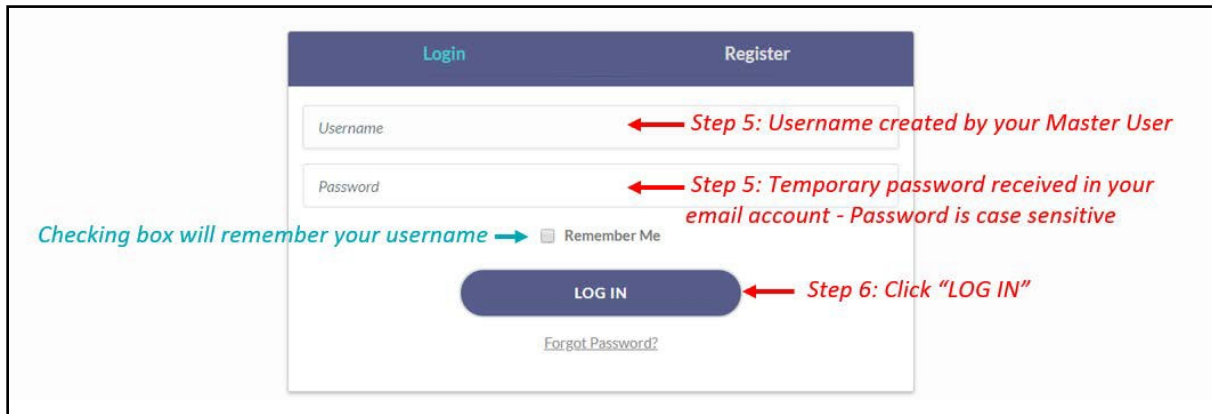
Login

Register

Username

Step 5: Username created by your Master User

Password

Step 5: Temporary password received in your email account - Password is case sensitive

Checking box will remember your username

Remember Me

LOG IN

Step 6: Click "LOG IN"

Forgot Password?